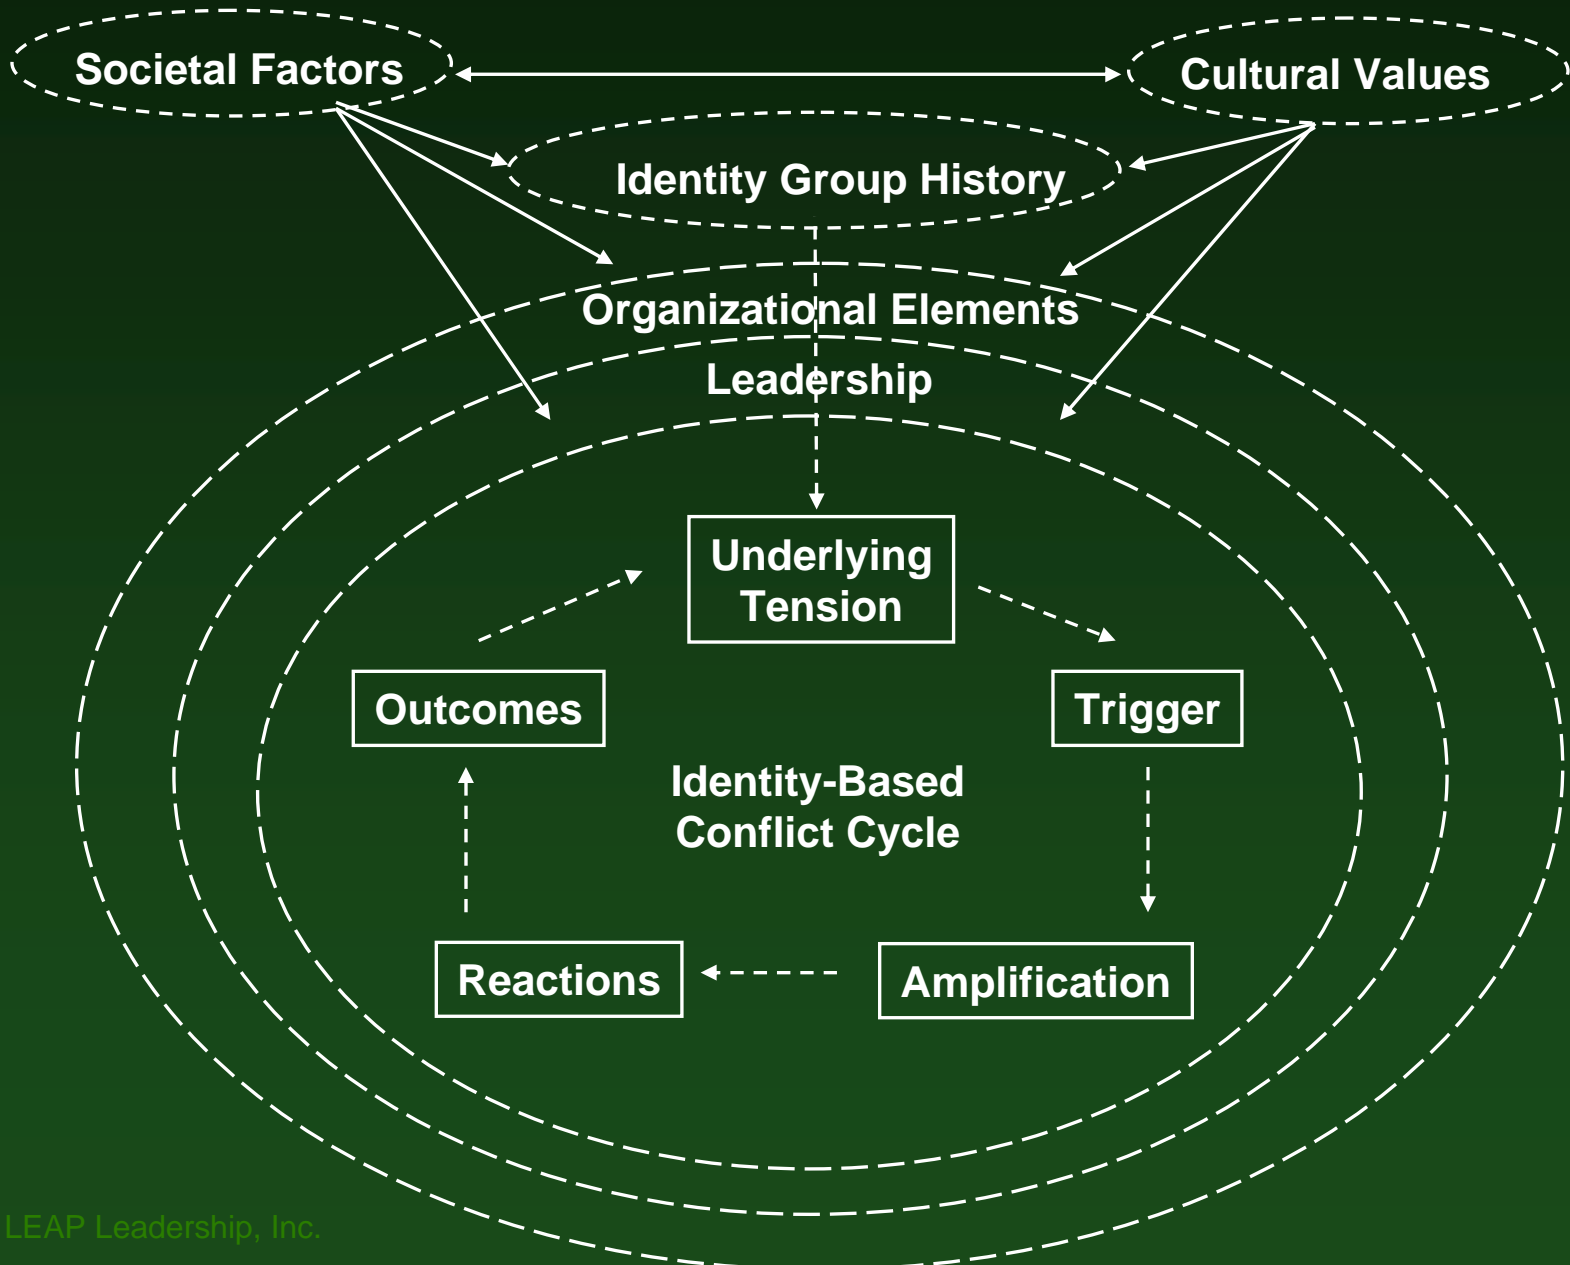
Societal Factors

Cultural Values

Identity Group History

Organizational Elements

Leadership

Underlying Tension

Trigger

Amplification

Reactions

Outcomes

Identity-Based Conflict Cycle

LEAP Leadership, Inc.